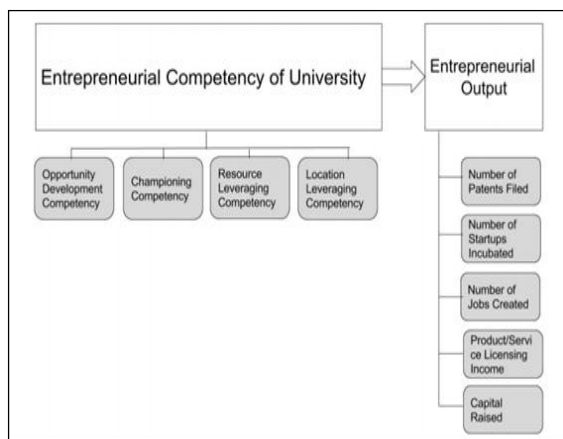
Entrepreneurial Competency of University

Entrepreneurial Output

Opportunity Development Competency

Championing Competency

Resource Leveraging Competency

Location Leveraging Competency

Number of Patents Filed

Number of Startups Incubated

Number of Jobs Created

Product/Service Licensing Income

Capital Raised